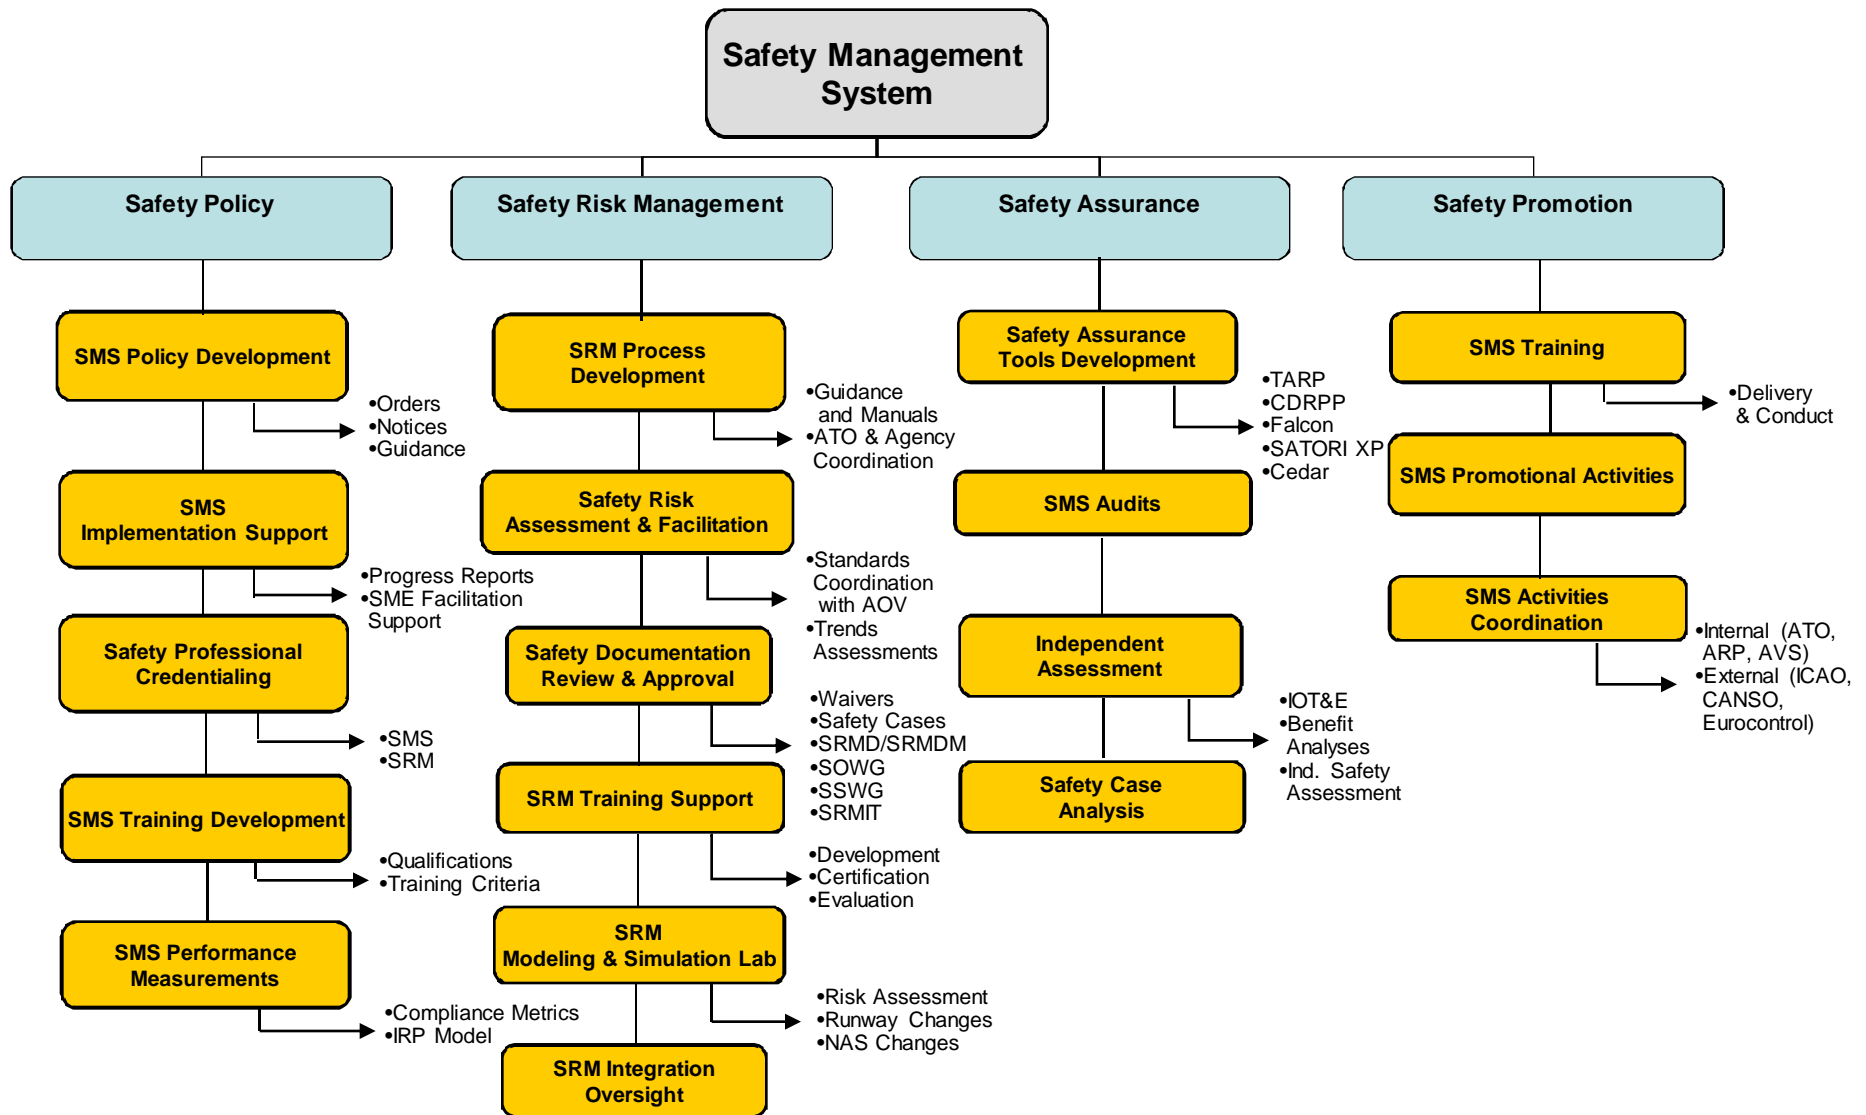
Safety Management System

Safety Policy

SMS Policy Development
•Orders
•Notices
•Guidance

SMS Implementation Support
•Progress Reports
•SME Facilitation Support

Safety Professional Credentialing
•SMS
•SRM

SMS Training Development
•Qualifications
•Training Criteria

SMS Performance Measurements
•Compliance Metrics
•IRP Model

Safety Risk Management

SRM Process Development
•Guidance and Manuals
•ATO & Agency Coordination

Safety Risk Assessment & Facilitation
•Standards Coordination with AOV
•Trends Assessments

Safety Documentation Review & Approval
•Waivers
•Safety Cases
•SRMD/SRMDM
•SOWG
•SSWG
•SRMIT

SRM Training Support
•Development
•Certification
•Evaluation

SRM Modeling & Simulation Lab
•Risk Assessment
•Runway Changes
•NAS Changes

SRM Integration Oversight

Safety Assurance

Safety Assurance Tools Development
•TARP
•CDRPP
•Falcon
•SATORI XP
•Cedar

SMS Audits

Independent Assessment
•IOT&E
•Benefit Analyses
•Ind. Safety Assessment

Safety Case Analysis

Safety Promotion

SMS Training
•Delivery & Conduct

SMS Promotional Activities

SMS Activities Coordination
•Internal (ATO, ARP, AVS)
•External (ICAO, CANSO, Eurocontrol)